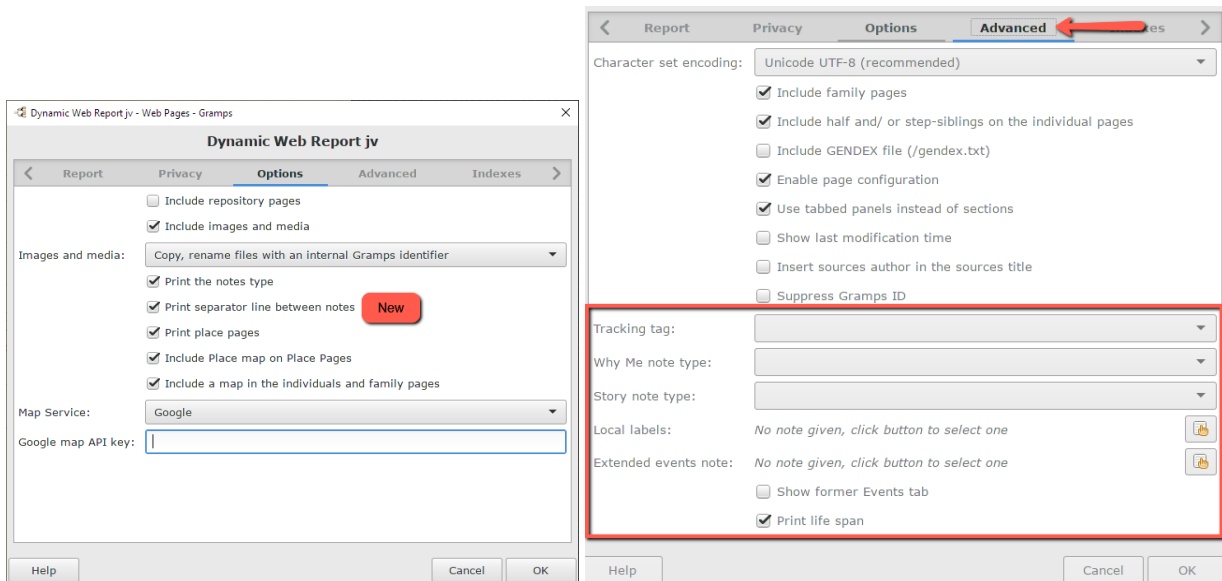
Dynamic Web Report jv - Web Pages - Gramps

Dynamic Web Report jv

Report Privacy Options Advanced Indexes

Include repository pages

Include images and media

Images and media: Copy, rename files with an internal Gramps identifier

Print the notes type

Print separator line between notes New

Print place pages

Include Place map on Place Pages

Include a map in the individuals and family pages

Map Service: Google

Google map API key:

Help Cancel OK

Report Privacy Options Advanced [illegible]es

Character set encoding: Unicode UTF-8 (recommended)

Include family pages

Include half and/ or step-siblings on the individual pages

Include GENDEX file (/gendex.txt)

Enable page configuration

Use tabbed panels instead of sections

Show last modification time

Insert sources author in the sources title

Suppress Gramps ID

Tracking tag:

Why Me note type:

Story note type:

Local labels: No note given, click button to select one

Extended events note: No note given, click button to select one

Show former Events tab

Print life span

Help Cancel OK